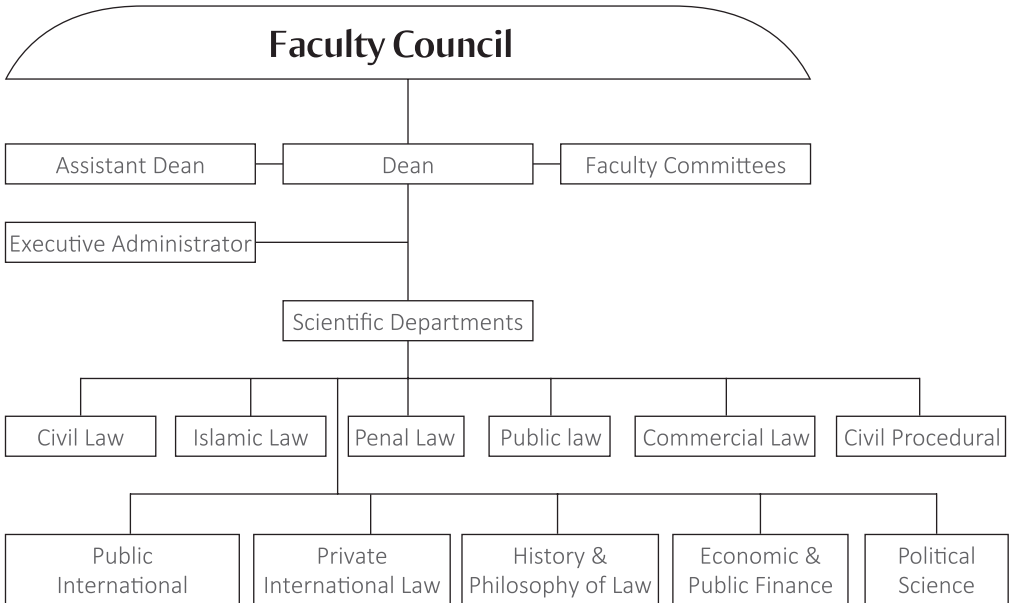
Faculty Council

Assistant Dean

Dean

Faculty Committees

Executive Administrator

Scientific Departments

Civil Law

Islamic Law

Penal Law

Public law

Commercial Law

Civil Procedural

Public International

Private International Law

History & Philosophy of Law

Economic & Public Finance

Political Science